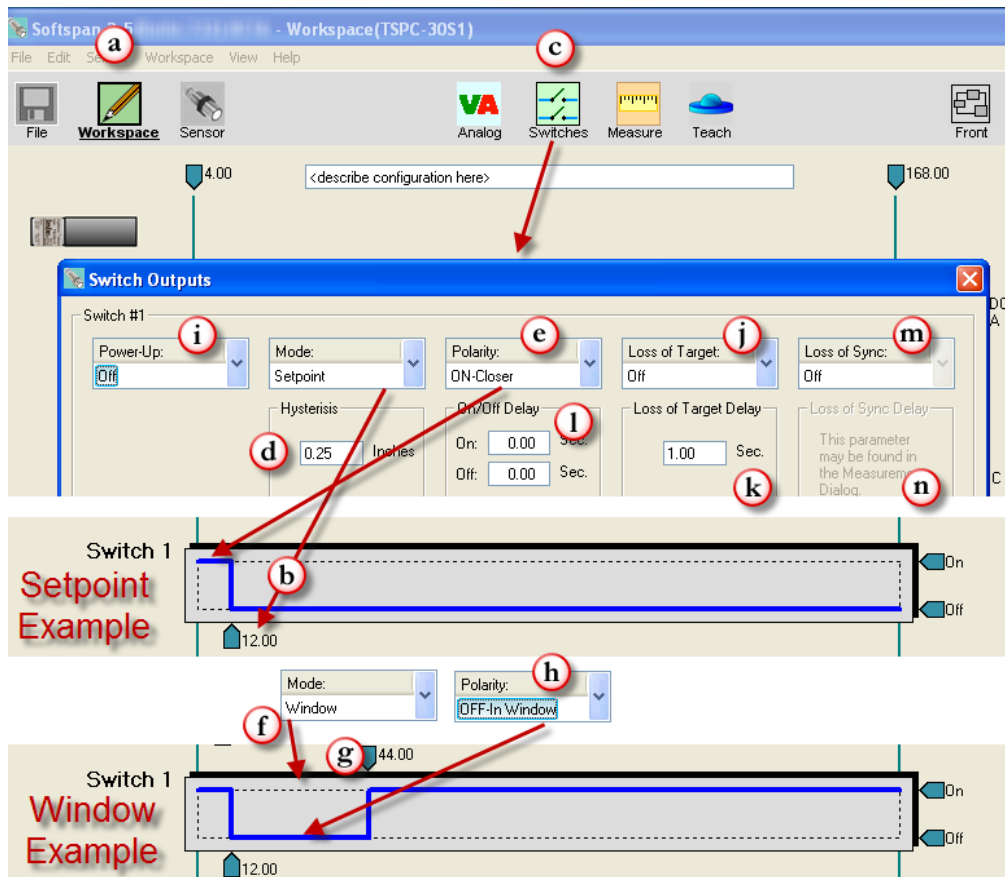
Softspan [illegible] - Workspace(TSPC-30S1)

File Edit Se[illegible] Workspace View Help

a

c

File Workspace Sensor Analog Switches Measure Teach Front

4.00

<describe configuration here>

168.00

Switch Outputs

Switch #1

i
Power-Up:
Off

Mode:
Setpoint

e
Polarity:
ON-Closer

j
Loss of Target:
Off

m
Loss of Sync:
Off

Hysterisis
d
0.25 Inches

On/Off Delay
l
On: 0.00 Sec.
Off: 0.00 Sec.

Loss of Target Delay
1.00 Sec.
k

Loss of Sync Delay
This parameter may be found in the Measurem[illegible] Dialog.
n

Switch 1
Setpoint Example
b
On
Off
12.00

Mode:
Window

h
Polarity:
OFF-In Window

f
g
44.00

Switch 1
Window Example
On
Off
12.00